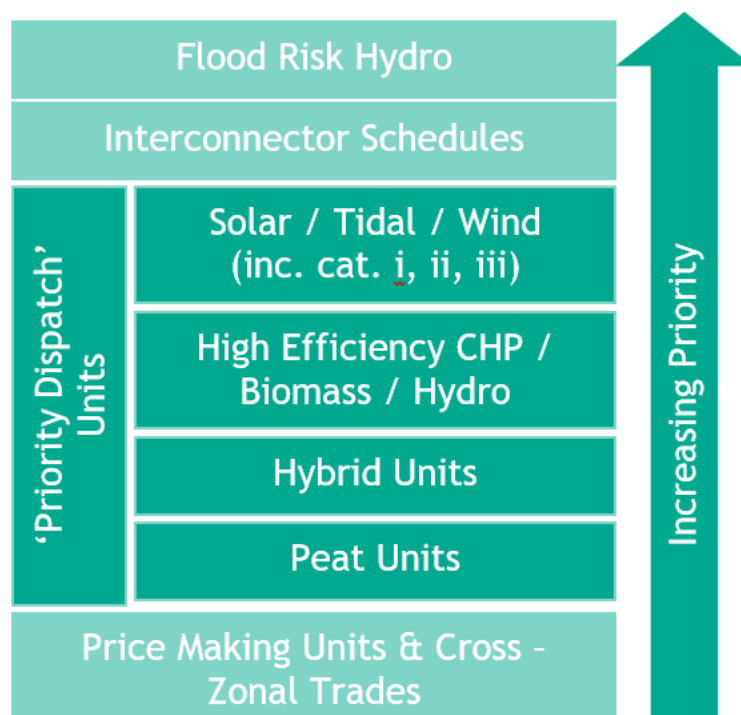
Flood Risk Hydro

Interconnector Schedules

'Priority Dispatch' Units

Solar / Tidal / Wind (inc. cat. i, ii, iii)

High Efficiency CHP / Biomass / Hydro

Hybrid Units

Peat Units

Price Making Units & Cross – Zonal Trades

Increasing Priority